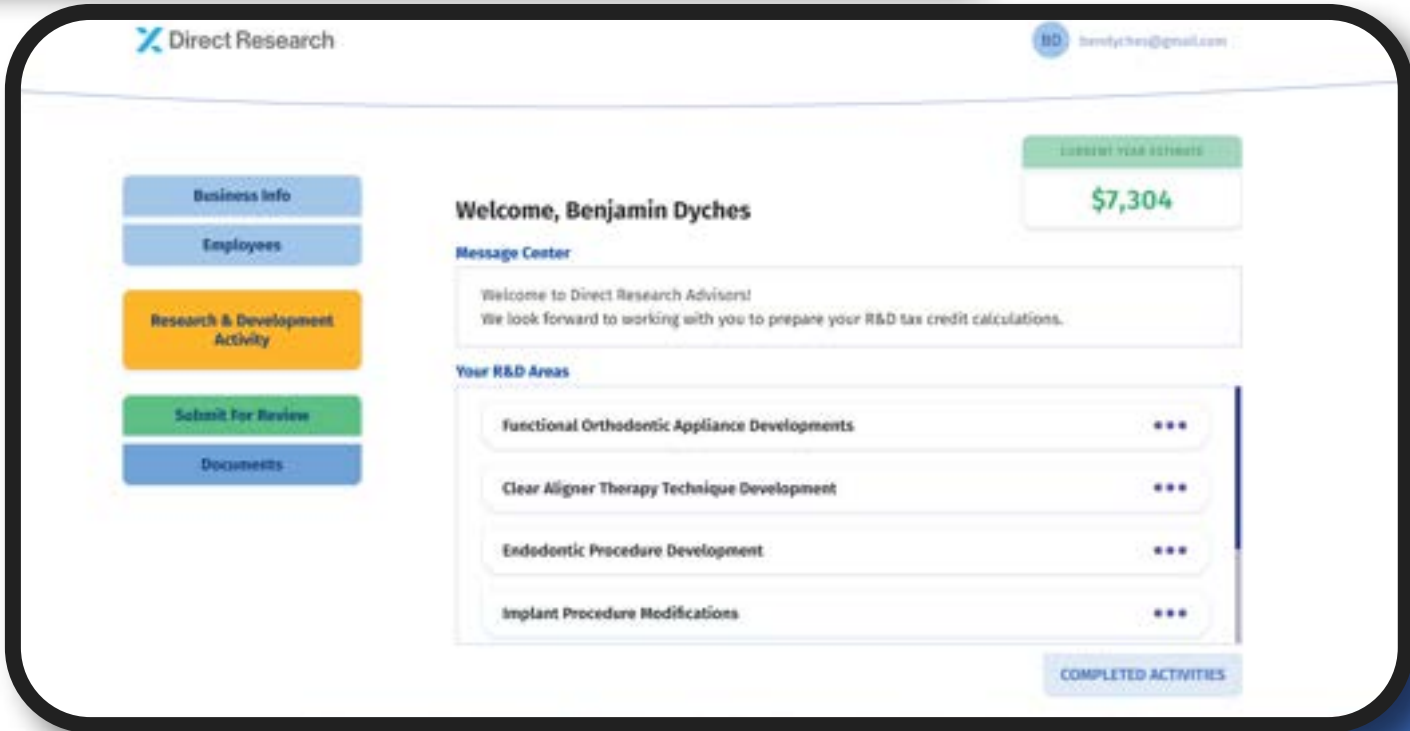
Direct Research

BD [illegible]

CURRENT YEAR ESTIMATE

$7,304

Business Info

Employees

Research & Development Activity

Submit For Review

Documents

Welcome, Benjamin Dyches

Message Center

Welcome to Direct Research Advisors!
We look forward to working with you to prepare your R&D tax credit calculations.

Your R&D Areas

Functional Orthodontic Appliance Developments •••

Clear Aligner Therapy Technique Development •••

Endodontic Procedure Development •••

Implant Procedure Modifications •••

COMPLETED ACTIVITIES